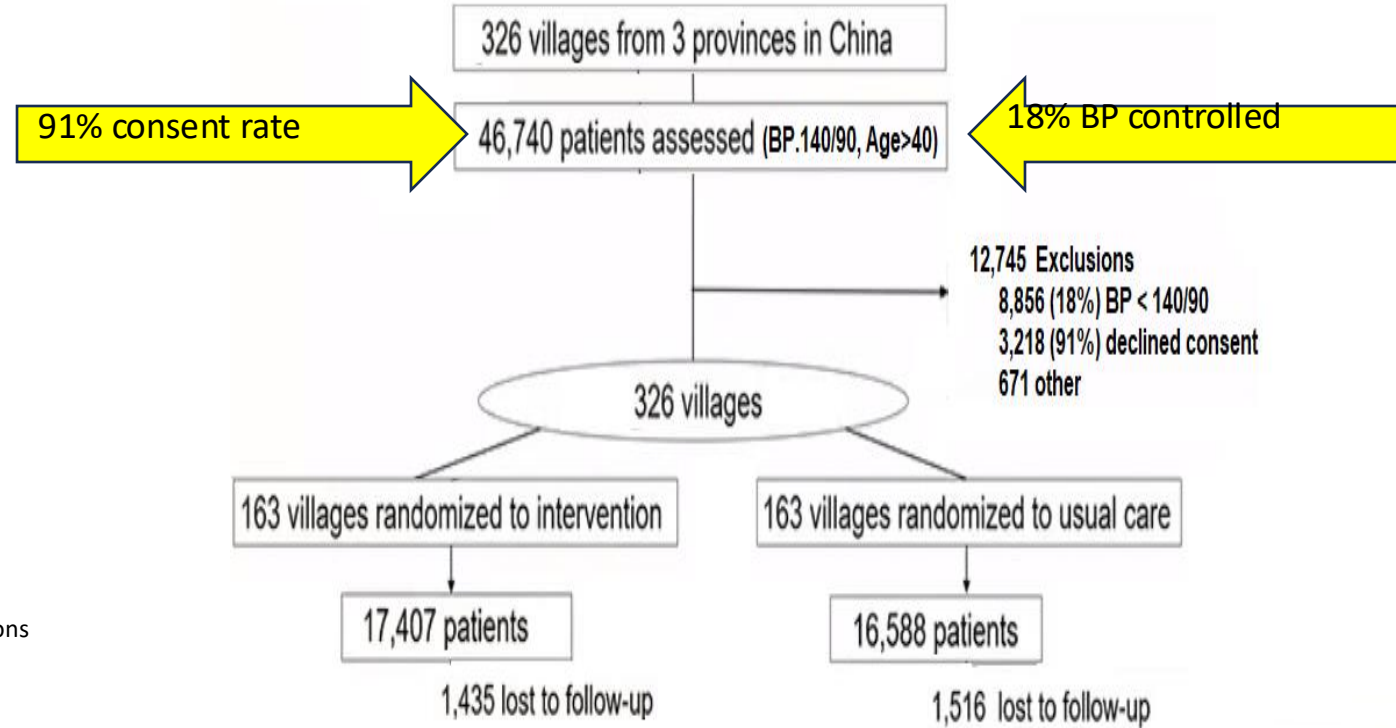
326 villages from 3 provinces in China

91% consent rate

46,740 patients assessed (BP.140/90, Age>40)

18% BP controlled

12,745 Exclusions
8,856 (18%) BP < 140/90
3,218 (91%) declined consent
671 other

326 villages

163 villages randomized to intervention

163 villages randomized to usual care

ons

17,407 patients

16,588 patients

1,435 lost to follow-up

1,516 lost to follow-up